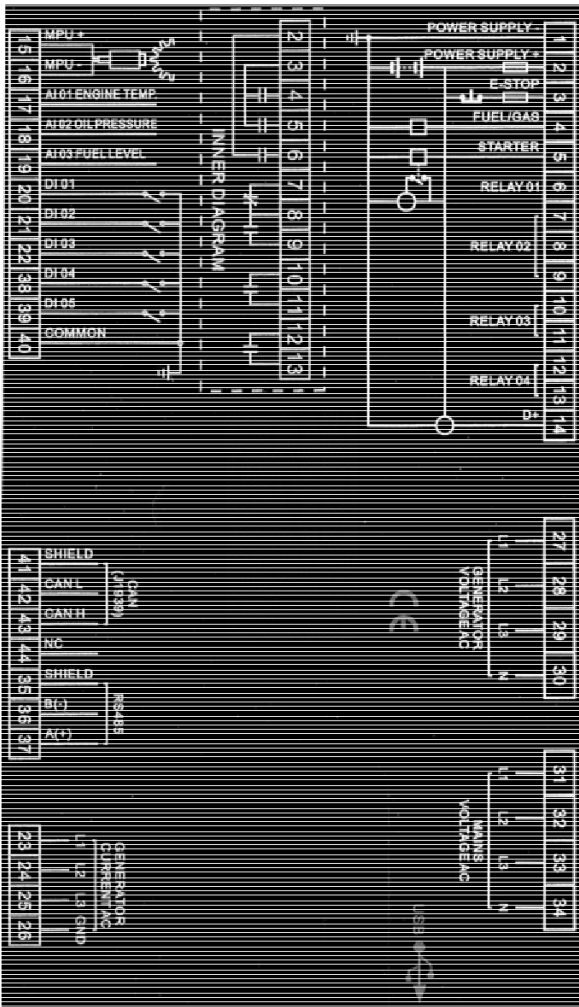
15 MPU +
16 MPU -
17 AI 01 ENGINE TEMP.
18 AI 02 OIL PRESSURE
19 AI 03 FUEL LEVEL
20 DI 01
21 DI 02
22 DI 03
38 DI 04
39 DI 05
40 COMMON

INNER DIAGRAM

2
3
4
5
6
7
8
9
10
11
12
13

POWER SUPPLY - 1
POWER SUPPLY + 2
E-STOP 3
FUEL/GAS 4
STARTER 5
RELAY 01 6
7
RELAY 02 8
9
10
RELAY 03 11
12
RELAY 04 13
D+ 14

41 SHIELD
42 CAN L
43 CAN H
CAN (J1939)
44 NC
35 SHIELD
36 B(-)
37 A(+)
RS485

GENERATOR VOLTAGE AC
L1 27
L2 28
L3 29
N 30

CE

MAINS VOLTAGE AC
L1 31
L2 32
L3 33
N 34

23 L1
24 L2
25 L3
26 GND
GENERATOR CURRENT AC

USB